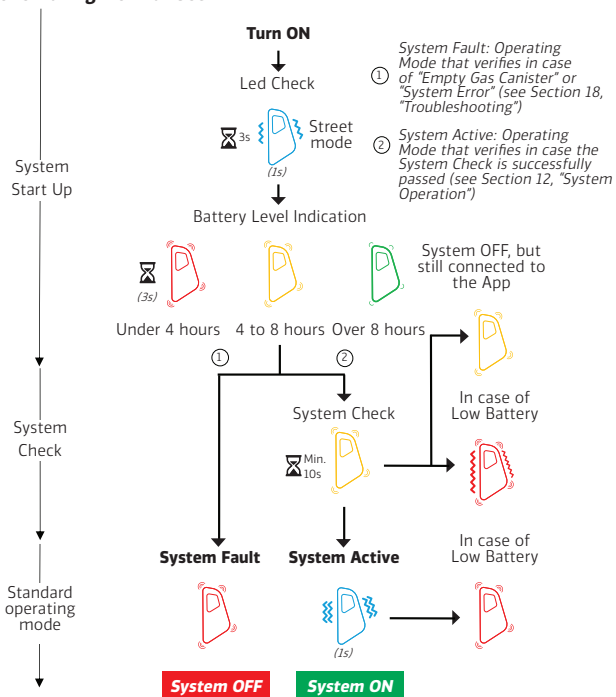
Turn ON

Led Check

3s

Street mode

(1s)

① System Fault: Operating Mode that verifies in case of "Empty Gas Canister" or "System Error" (see Section 18, "Troubleshooting")

② System Active: Operating Mode that verifies in case the System Check is successfully passed (see Section 12, "System Operation")

System Start Up

Battery Level Indication

(3s)

System OFF, but still connected to the App

Under 4 hours

4 to 8 hours

Over 8 hours

①

②

System Check

System Check

Min. 10s

In case of Low Battery

System Fault

System Active

In case of Low Battery

Standard operating mode

(1s)

System OFF

System ON